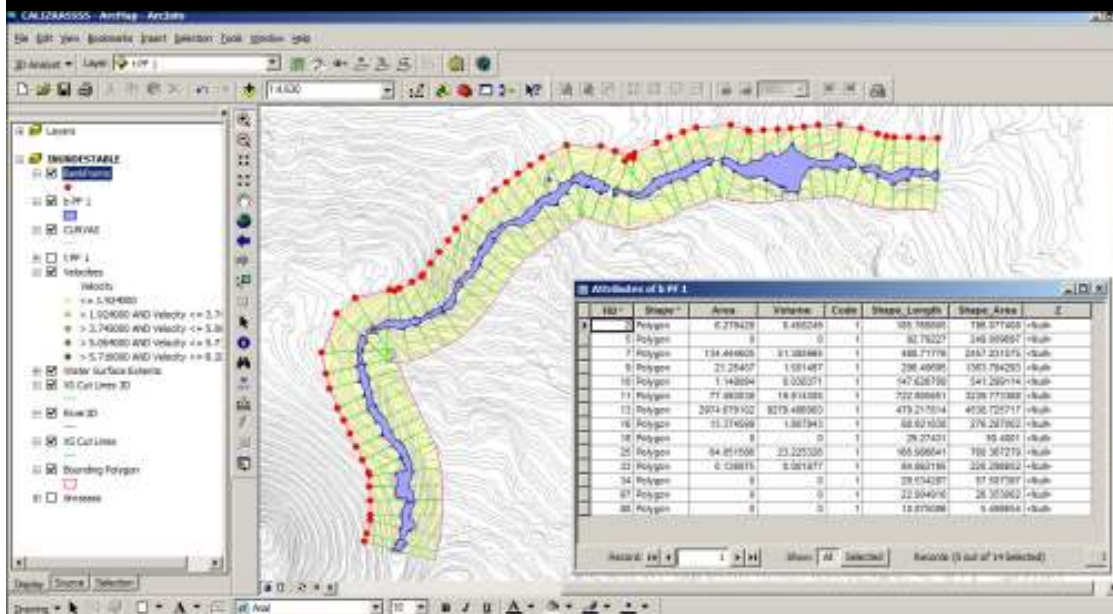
CALIZAR5555 - ArcMap - ArcInfo

File Edit View Bookmarks Insert Selection Tools Window Help

3D Analyst ▾ Layer: b-FF 1

1:4,630

Layers

INUNDESTABLE
Bankforms
b-FF 1
CURVAS
t-FF 1
Velocities
Velocity
<= 1.924000
> 1.924000 AND Velocity <= 3.7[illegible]
> 3.740000 AND Velocity <= 5.0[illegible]
> 5.064000 AND Velocity <= 5.7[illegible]
> 5.718000 AND Velocity <= 8.2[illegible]
Water Surface Extents
XS Cut Lines 3D
River 3D
XS Cut Lines
Bounding Polygon
Streams

Display Source Selection

Attributes of b-FF 1

| FID | Shape* | Area | Volume | Code | Shape_Length | Shape_Area | Z |
|---|---|---|---|---|---|---|---|
| 3 | Polygon | 6.278428 | 5.495249 | 1 | 165.768595 | 798.577468 | <Null> |
| 5 | Polygon | 0 | 0 | 1 | 92.79227 | 246.909697 | <Null> |
| 7 | Polygon | 134.469605 | 51.380965 | 1 | 486.71776 | 2467.231375 | <Null> |
| 9 | Polygon | 21.25457 | 1.551467 | 1 | 298.49698 | 1363.784293 | <Null> |
| 10 | Polygon | 1.148894 | 0.030371 | 1 | 147.628768 | 541.289114 | <Null> |
| 11 | Polygon | 77.663039 | 19.814385 | 1 | 722.806651 | 3236.773368 | <Null> |
| 13 | Polygon | 2974.979102 | 8279.488063 | 1 | 479.217014 | 4538.725717 | <Null> |
| 16 | Polygon | 15.374599 | 1.667943 | 1 | 66.621636 | 276.287902 | <Null> |
| 18 | Polygon | 0 | 0 | 1 | 29.27431 | 55.4881 | <Null> |
| 25 | Polygon | 84.951556 | 23.225326 | 1 | 165.566541 | 766.367279 | <Null> |
| 33 | Polygon | 0.139975 | 0.001477 | 1 | 84.662195 | 226.286652 | <Null> |
| 34 | Polygon | 0 | 0 | 1 | 29.534287 | 57.937397 | <Null> |
| 87 | Polygon | 0 | 0 | 1 | 22.564916 | 26.353662 | <Null> |
| 88 | Polygon | 0 | 0 | 1 | 13.876096 | 6.488654 | <Null> |

Record: 1 Show: All Selected Records (0 out of 14 Selected)

Drawing ▾ Arial 10 B I U A